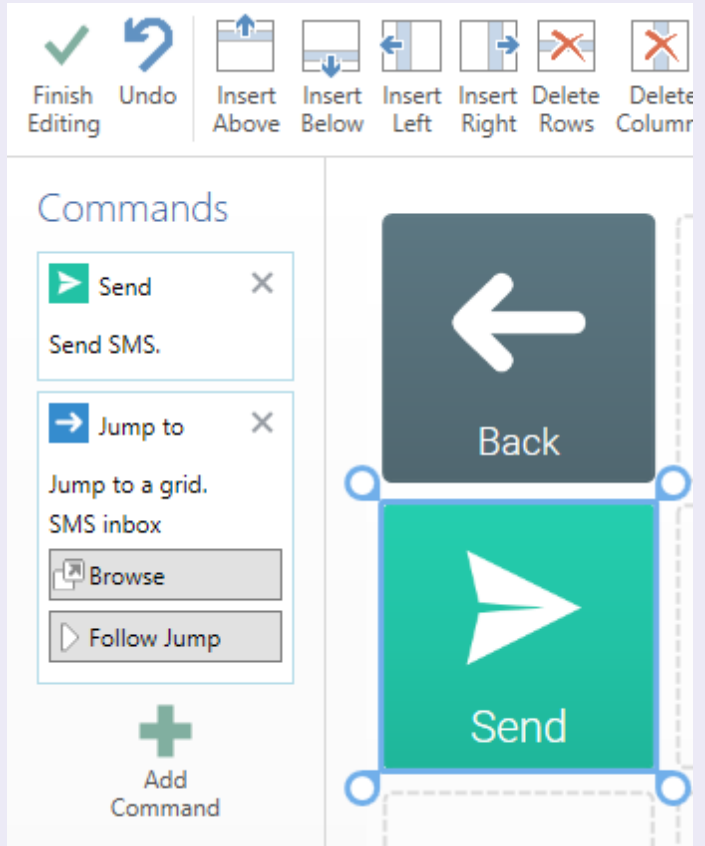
Finish Editing
Undo
Insert Above
Insert Below
Insert Left
Insert Right
Delete Rows
Delete Column

Commands

Send
Send SMS.

Jump to
Jump to a grid.
SMS inbox
Browse
Follow Jump

Add Command

Back

Send